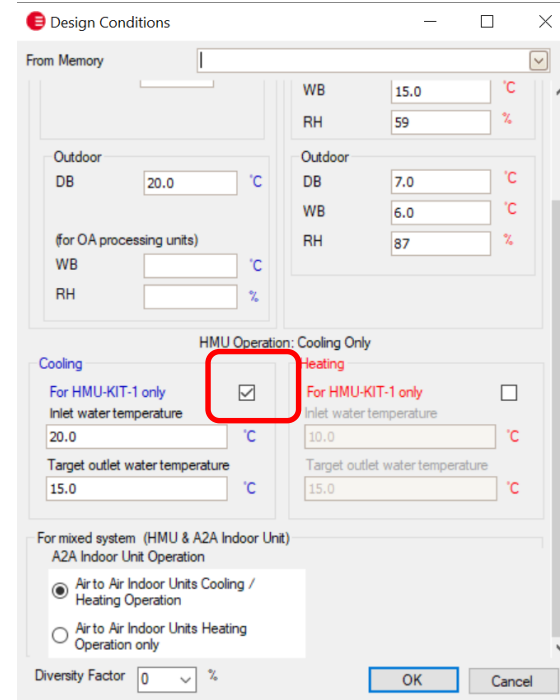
Design Conditions

From Memory

WB 15.0 °C
RH 59 %

Outdoor
DB 20.0 °C

(for OA processing units)
WB °C
RH %

Outdoor
DB 7.0 °C
WB 6.0 °C
RH 87 %

HMU Operation: Cooling Only

Cooling
For HMU-KIT-1 only
Inlet water temperature
20.0 °C
Target outlet water temperature
15.0 °C

Heating
For HMU-KIT-1 only
Inlet water temperature
10.0 °C
Target outlet water temperature
15.0 °C

For mixed system (HMU & A2A Indoor Unit)
A2A Indoor Unit Operation
Air to Air Indoor Units Cooling / Heating Operation
Air to Air Indoor Units Heating Operation only

Diversity Factor 0 %

OK
Cancel